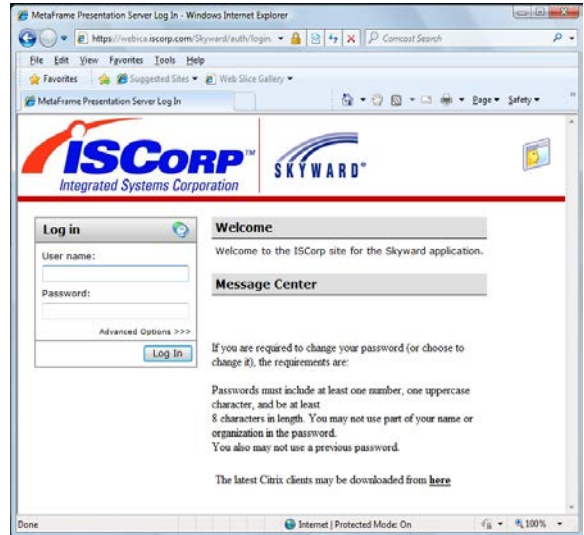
MetaFrame Presentation Server Log In - Windows Internet Explorer

https://webica.iscorp.com/Skyward/auth/login.

Comcast Search

File Edit View Favorites Tools Help

Favorites Suggested Sites Web Slice Gallery

MetaFrame Presentation Server Log In

Page Safety

ISCORP™
Integrated Systems Corporation

SKYWARD®

Log in

User name:

Password:

Advanced Options >>>

Log In

Welcome

Welcome to the ISCorp site for the Skyward application.

Message Center

If you are required to change your password (or choose to change it), the requirements are:

Passwords must include at least one number, one uppercase character, and be at least 8 characters in length. You may not use part of your name or organization in the password.
You also may not use a previous password.

The latest Citrix clients may be downloaded from here

Done

Internet | Protected Mode: On

100%